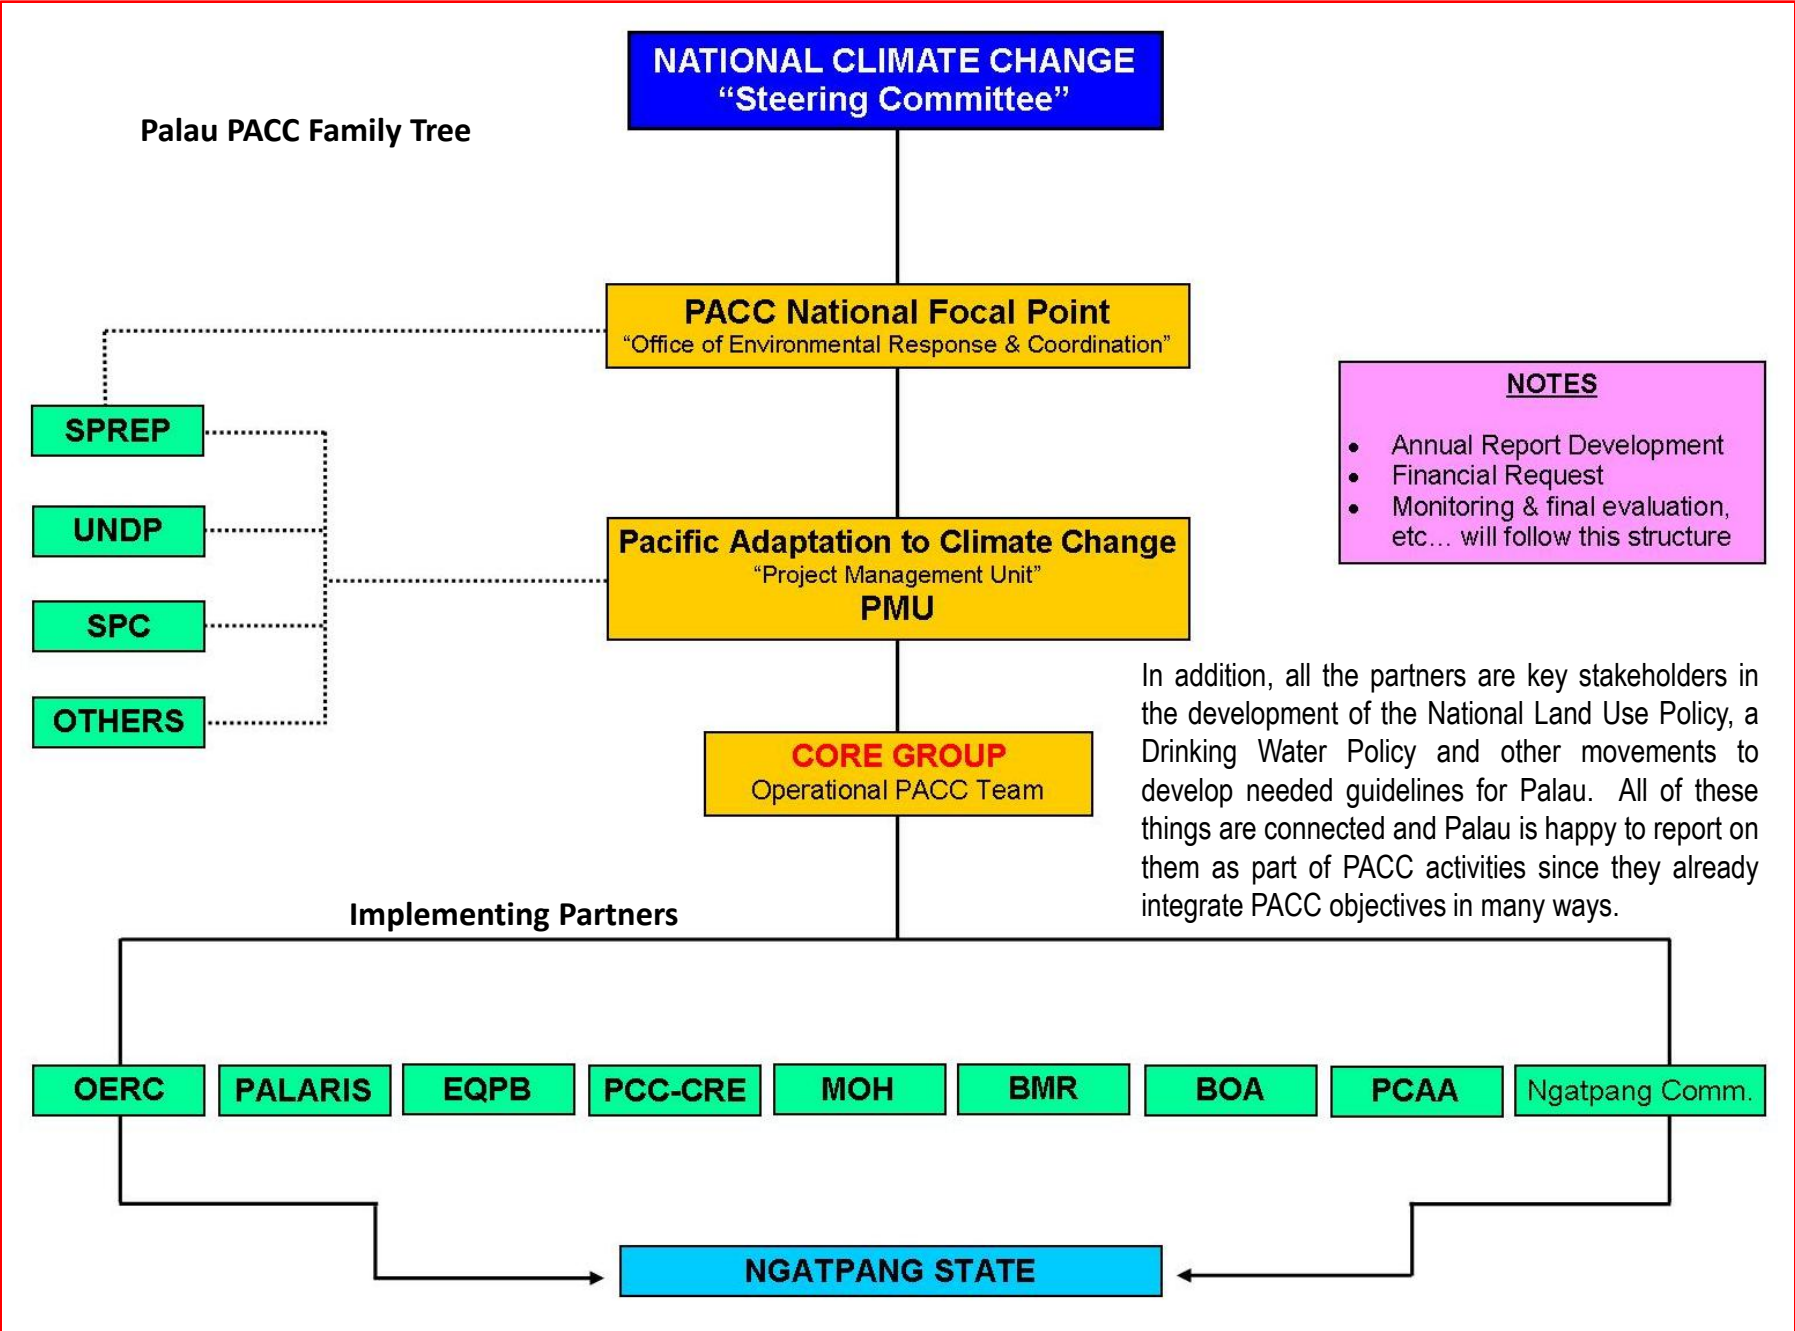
Palau PACC Family Tree

NATIONAL CLIMATE CHANGE
"Steering Committee"

PACC National Focal Point
"Office of Environmental Response & Coordination"

SPREP

UNDP

SPC

OTHERS

NOTES

- Annual Report Development
- Financial Request
- Monitoring & final evaluation, etc… will follow this structure

Pacific Adaptation to Climate Change
"Project Management Unit"
PMU

In addition, all the partners are key stakeholders in the development of the National Land Use Policy, a Drinking Water Policy and other movements to develop needed guidelines for Palau. All of these things are connected and Palau is happy to report on them as part of PACC activities since they already integrate PACC objectives in many ways.

CORE GROUP
Operational PACC Team

Implementing Partners

OERC

PALARIS

EQPB

PCC-CRE

MOH

BMR

BOA

PCAA

Ngatpang Comm.

NGATPANG STATE